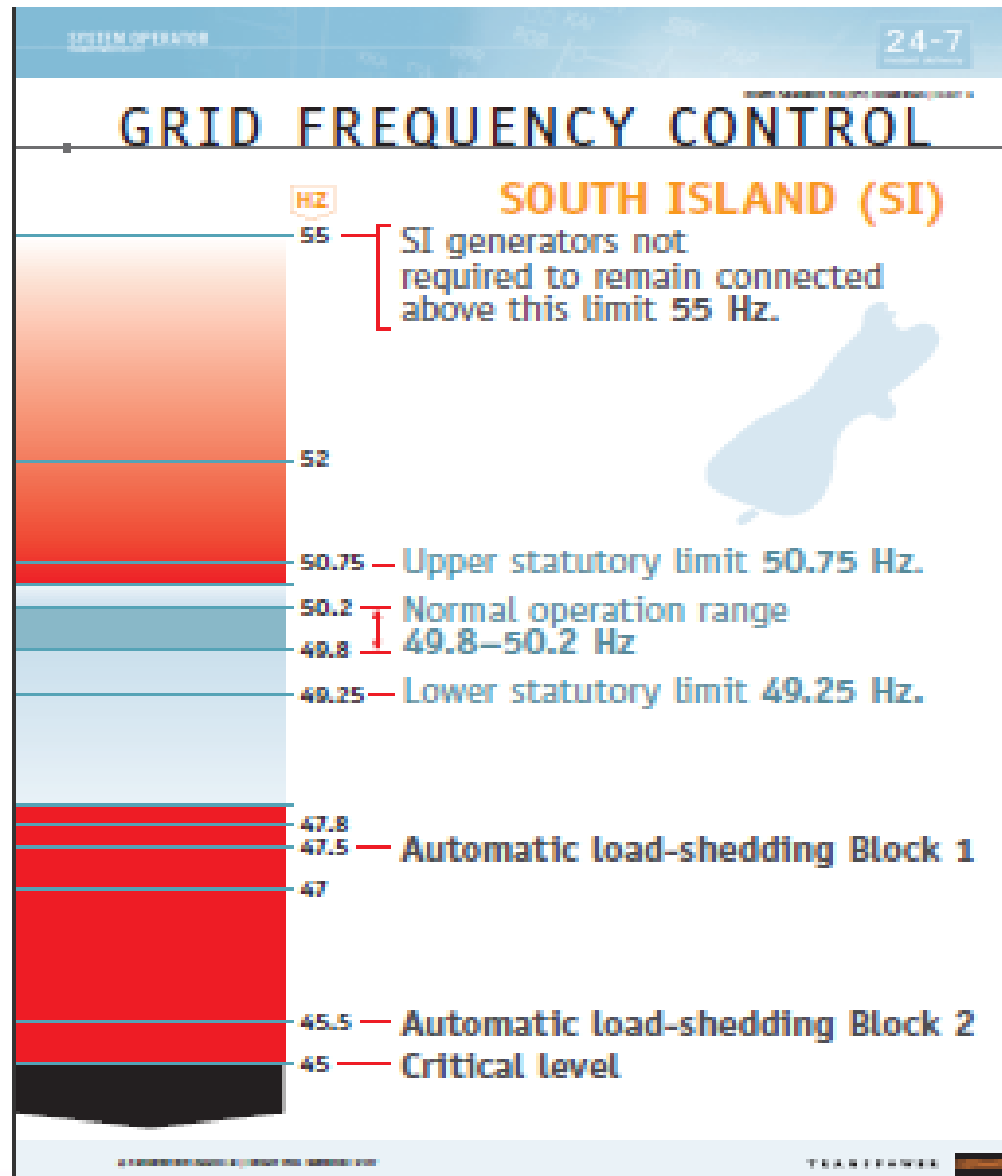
SYSTEM OPERATOR

24-7

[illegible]

GRID FREQUENCY CONTROL

HZ

SOUTH ISLAND (SI)

55 SI generators not required to remain connected above this limit 55 Hz.

52

50.75 Upper statutory limit 50.75 Hz.

50.2 Normal operation range

49.8 49.8–50.2 Hz

49.25 Lower statutory limit 49.25 Hz.

47.8

47.5 Automatic load-shedding Block 1

47

45.5 Automatic load-shedding Block 2

45 Critical level

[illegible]

TRANSPOWER